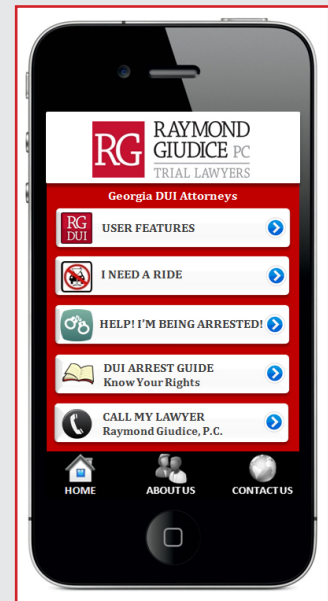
RG RAYMOND GIUDICE PC
TRIAL LAWYERS

Georgia DUI Attorneys

RG DUI USER FEATURES

I NEED A RIDE

HELP! I'M BEING ARRESTED!

DUI ARREST GUIDE
Know Your Rights

CALL MY LAWYER
Raymond Giudice, P.C.

HOME
ABOUT US
CONTACT US